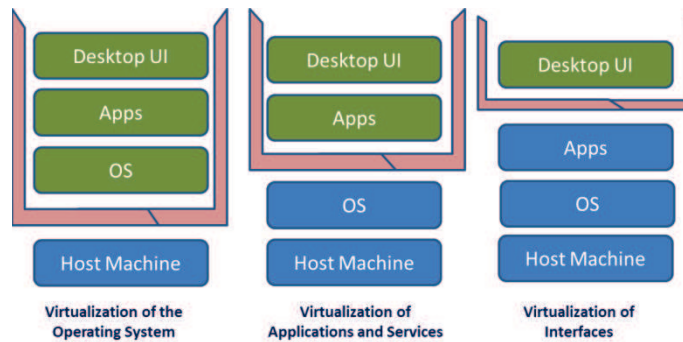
Desktop UI
Apps
OS
Host Machine
Virtualization of the Operating System

Desktop UI
Apps
OS
Host Machine
Virtualization of Applications and Services

Desktop UI
Apps
OS
Host Machine
Virtualization of Interfaces